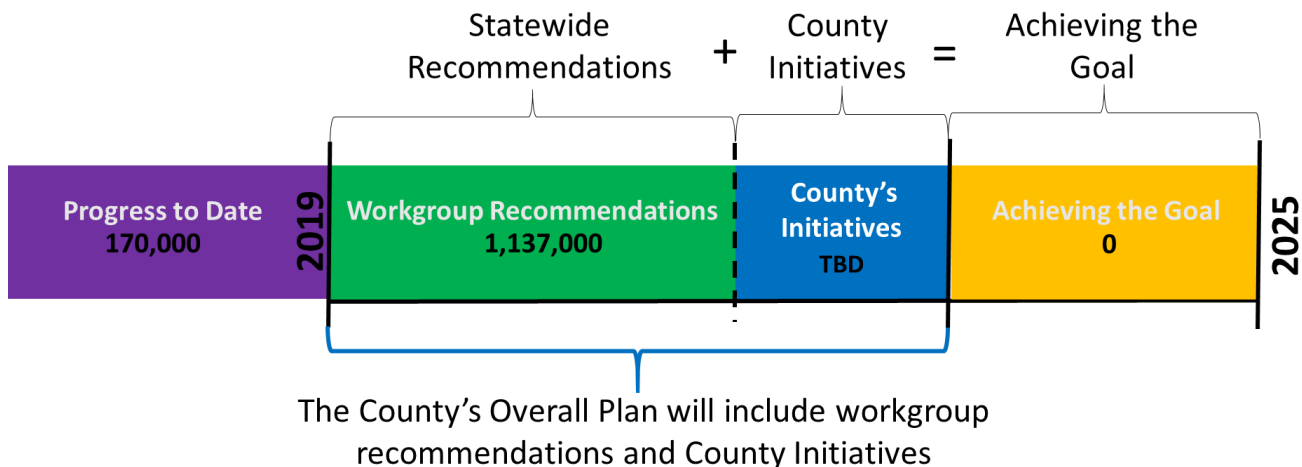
Statewide Recommendations + County Initiatives = Achieving the Goal

Progress to Date
170,000

2019

Workgroup Recommendations
1,137,000

County's Initiatives
TBD

Achieving the Goal
0

2025

The County's Overall Plan will include workgroup recommendations and County Initiatives